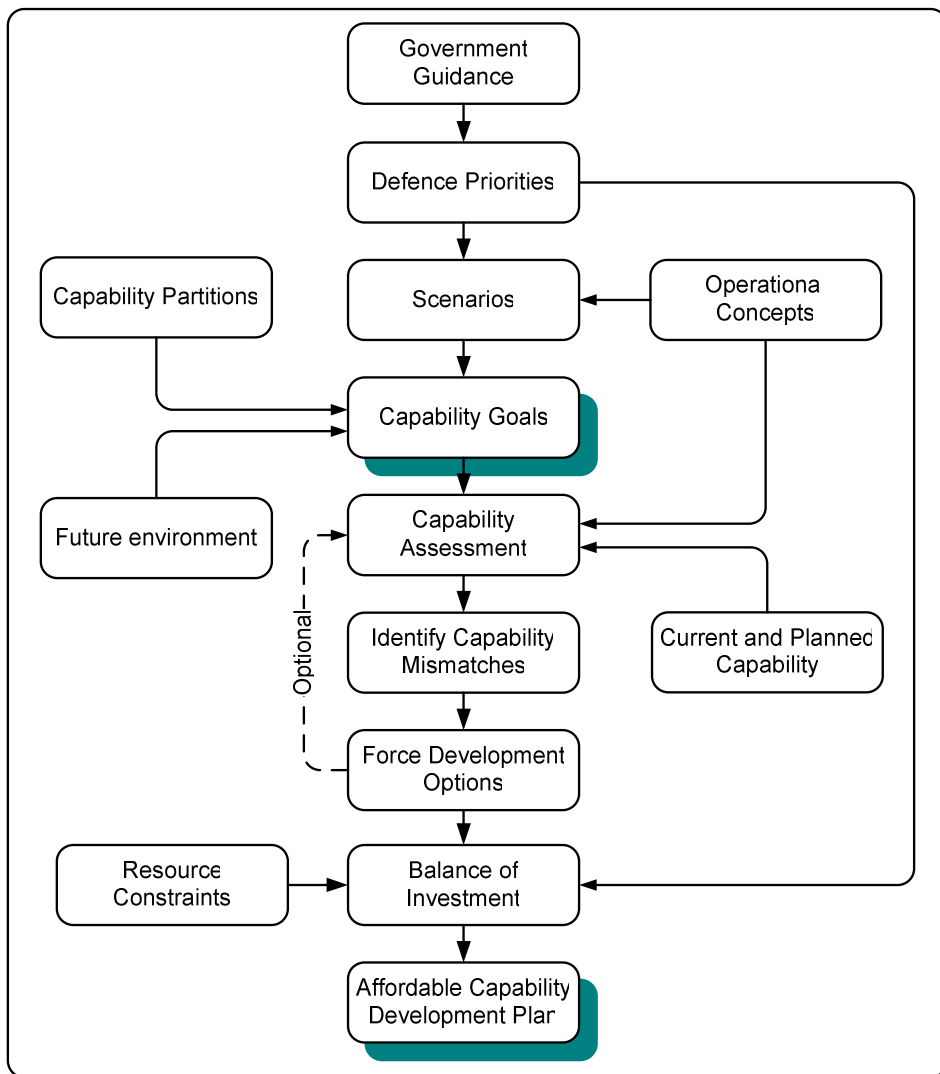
Government Guidance

Defence Priorities

Capability Partitions

Scenarios

Operationa Concepts

Capability Goals

Future environment

Capability Assessment

Optional

Identify Capability Mismatches

Current and Plannec Capability

Force Development Options

Resource Constraints

Balance of Investment

Affordable Capability Development Plar